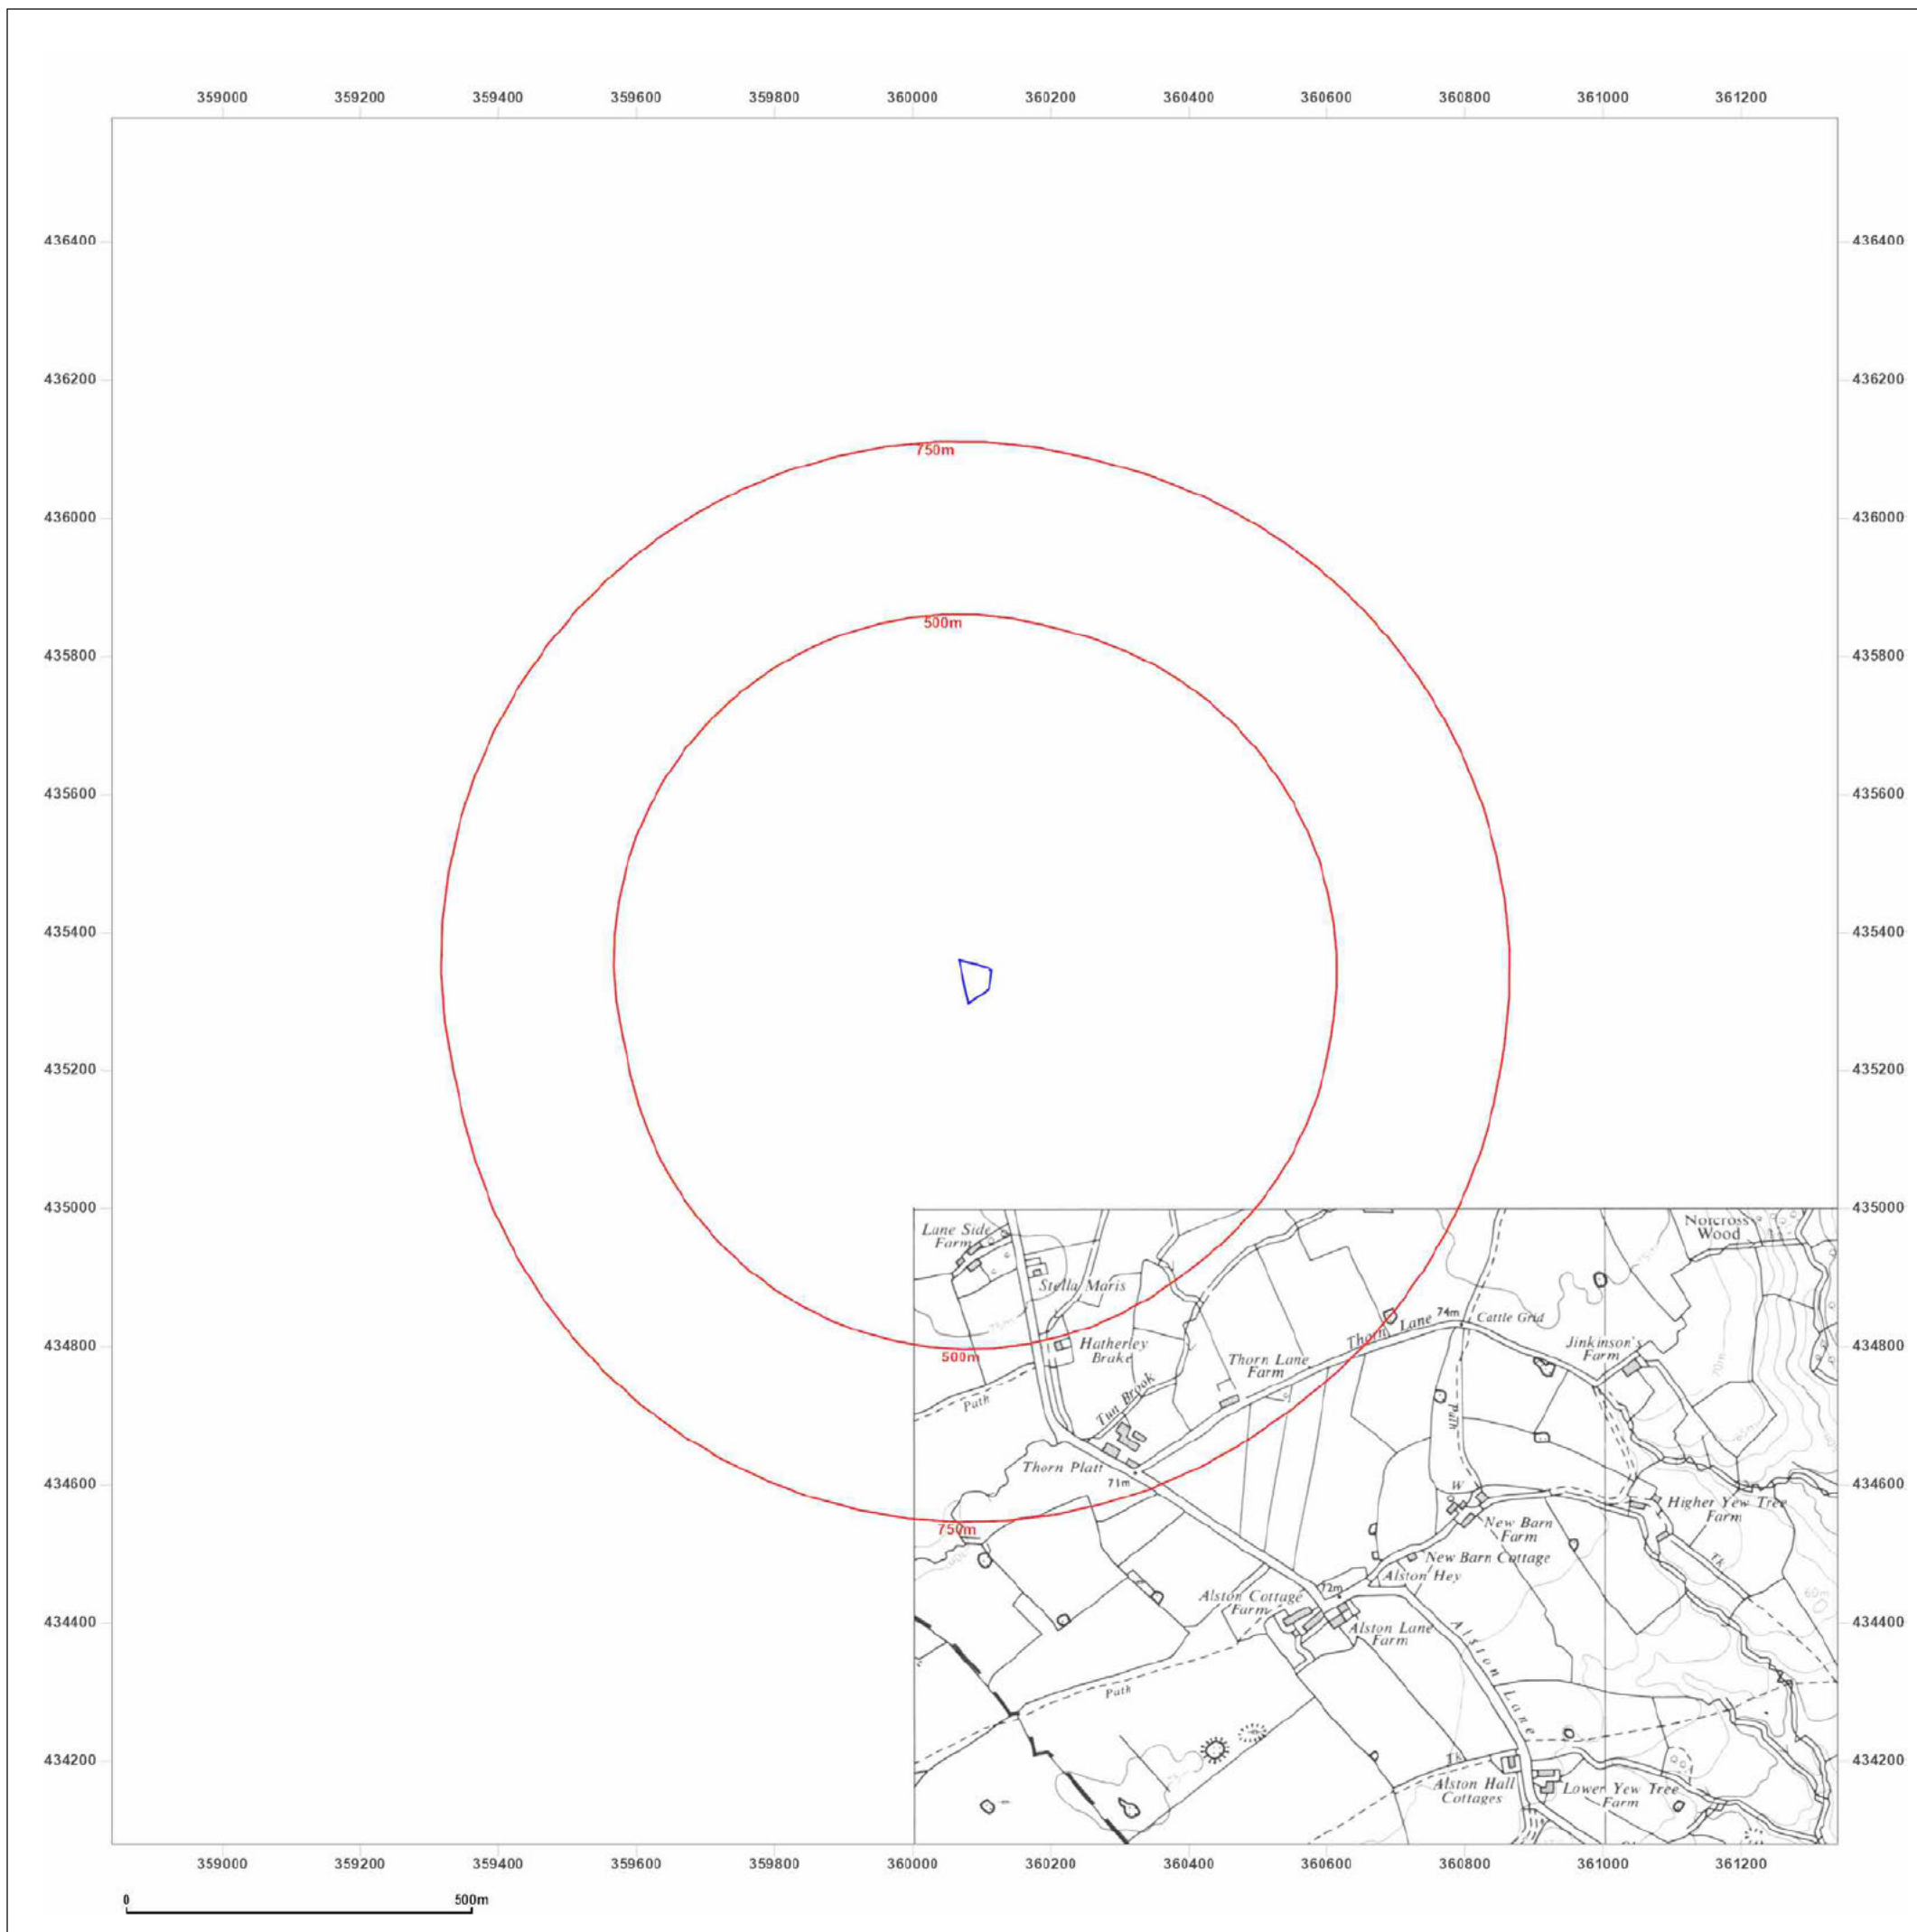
359000 359200 359400 359600 359800 360000 360200 360400 360600 360800 361000 361200

436400
436200
436000
435800
435600
435400
435200
435000
434800
434600
434400
434200

750m
500m
500m
750m

Lane Side Farm
Norcross Wood
Stella Maris
Hatherley Brake
Thorn Lane
74m
Cattle Grid
Jinkinson's Farm
Thorn Lane Farm
Tun Brook
Path
Path
Thorn Platt
71m
W
Higher Yew Tree Farm
New Barn Farm
New Barn Cottage
Alston Hey
72m
Alston Cottage Farm
Alston Lane Farm
Alston Lane
Path
Tk
Tk
Alston Hall Cottages
Lower Yew Tree Farm

359000 359200 359400 359600 359800 360000 360200 360400 360600 360800 361000 361200

0
500m